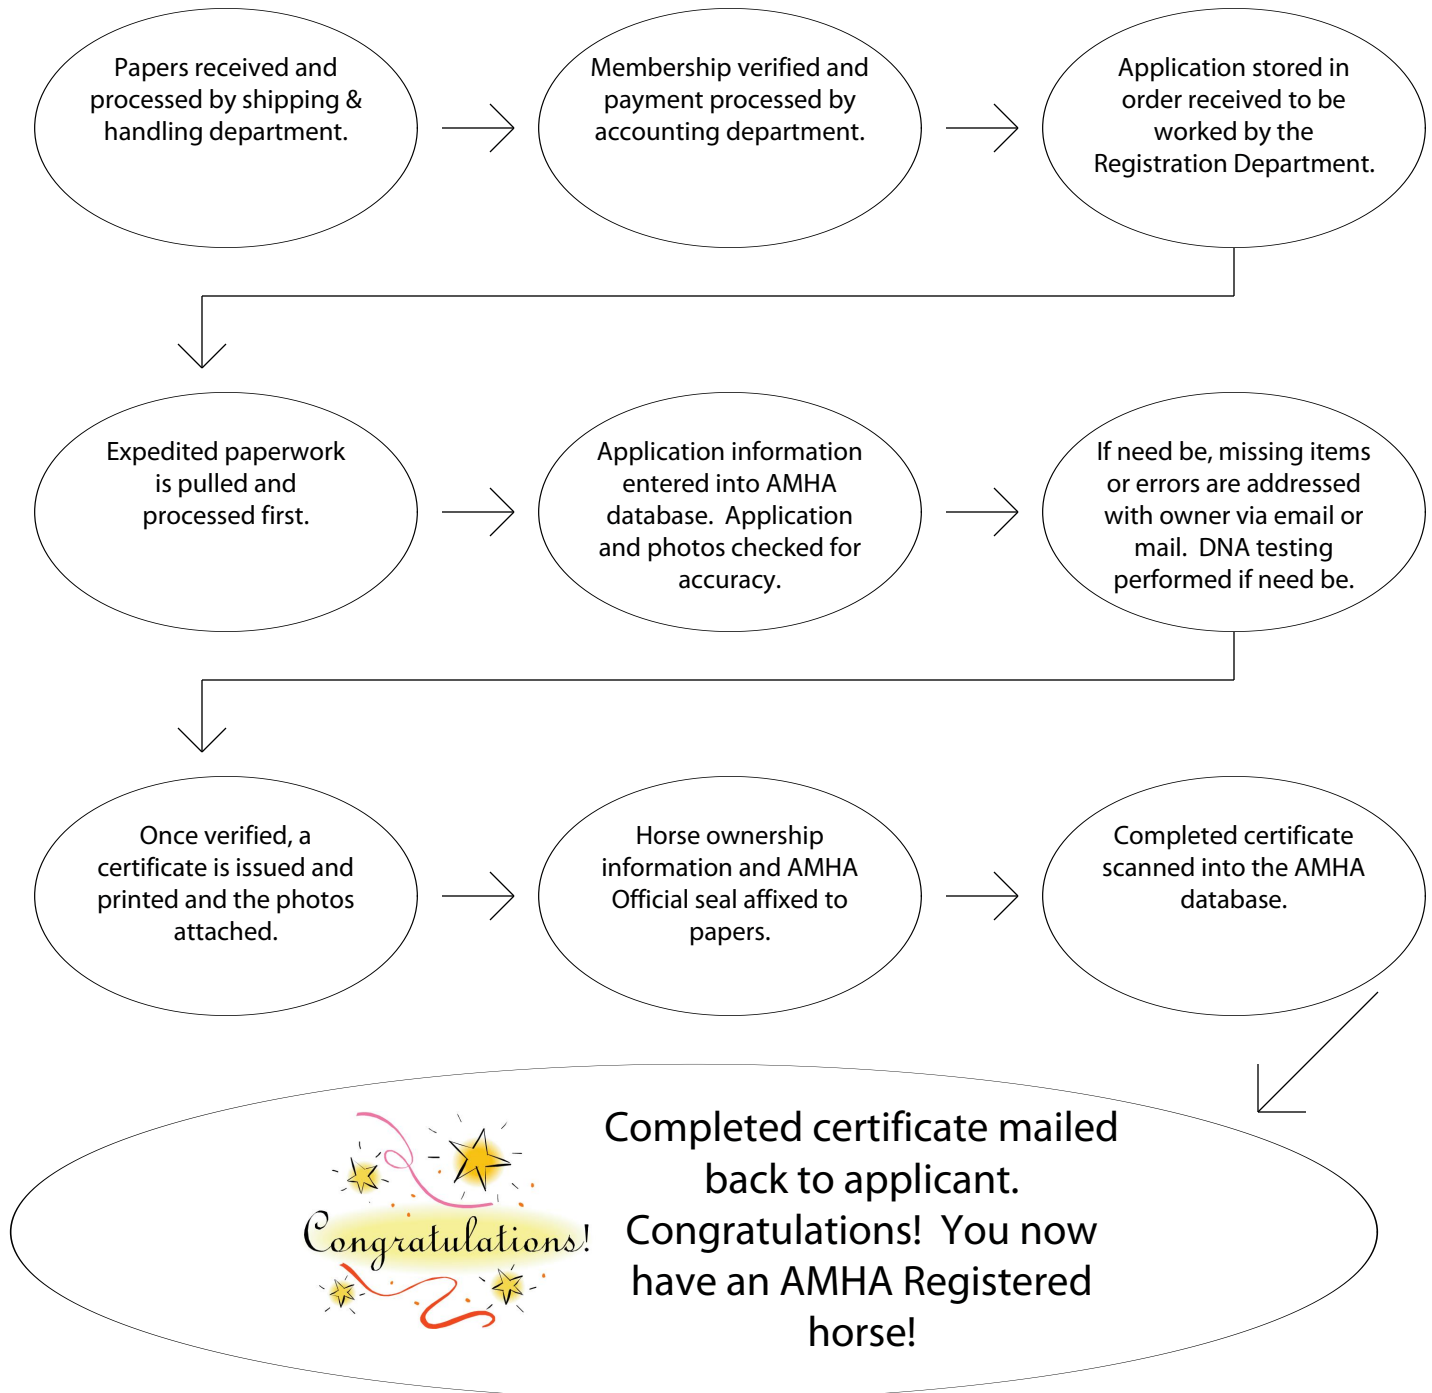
Papers received and processed by shipping & handling department.

Membership verified and payment processed by accounting department.

Application stored in order received to be worked by the Registration Department.

Expedited paperwork is pulled and processed first.

Application information entered into AMHA database. Application and photos checked for accuracy.

If need be, missing items or errors are addressed with owner via email or mail. DNA testing performed if need be.

Once verified, a certificate is issued and printed and the photos attached.

Horse ownership information and AMHA Official seal affixed to papers.

Completed certificate scanned into the AMHA database.

Congratulations!

Completed certificate mailed back to applicant. Congratulations! You now have an AMHA Registered horse!